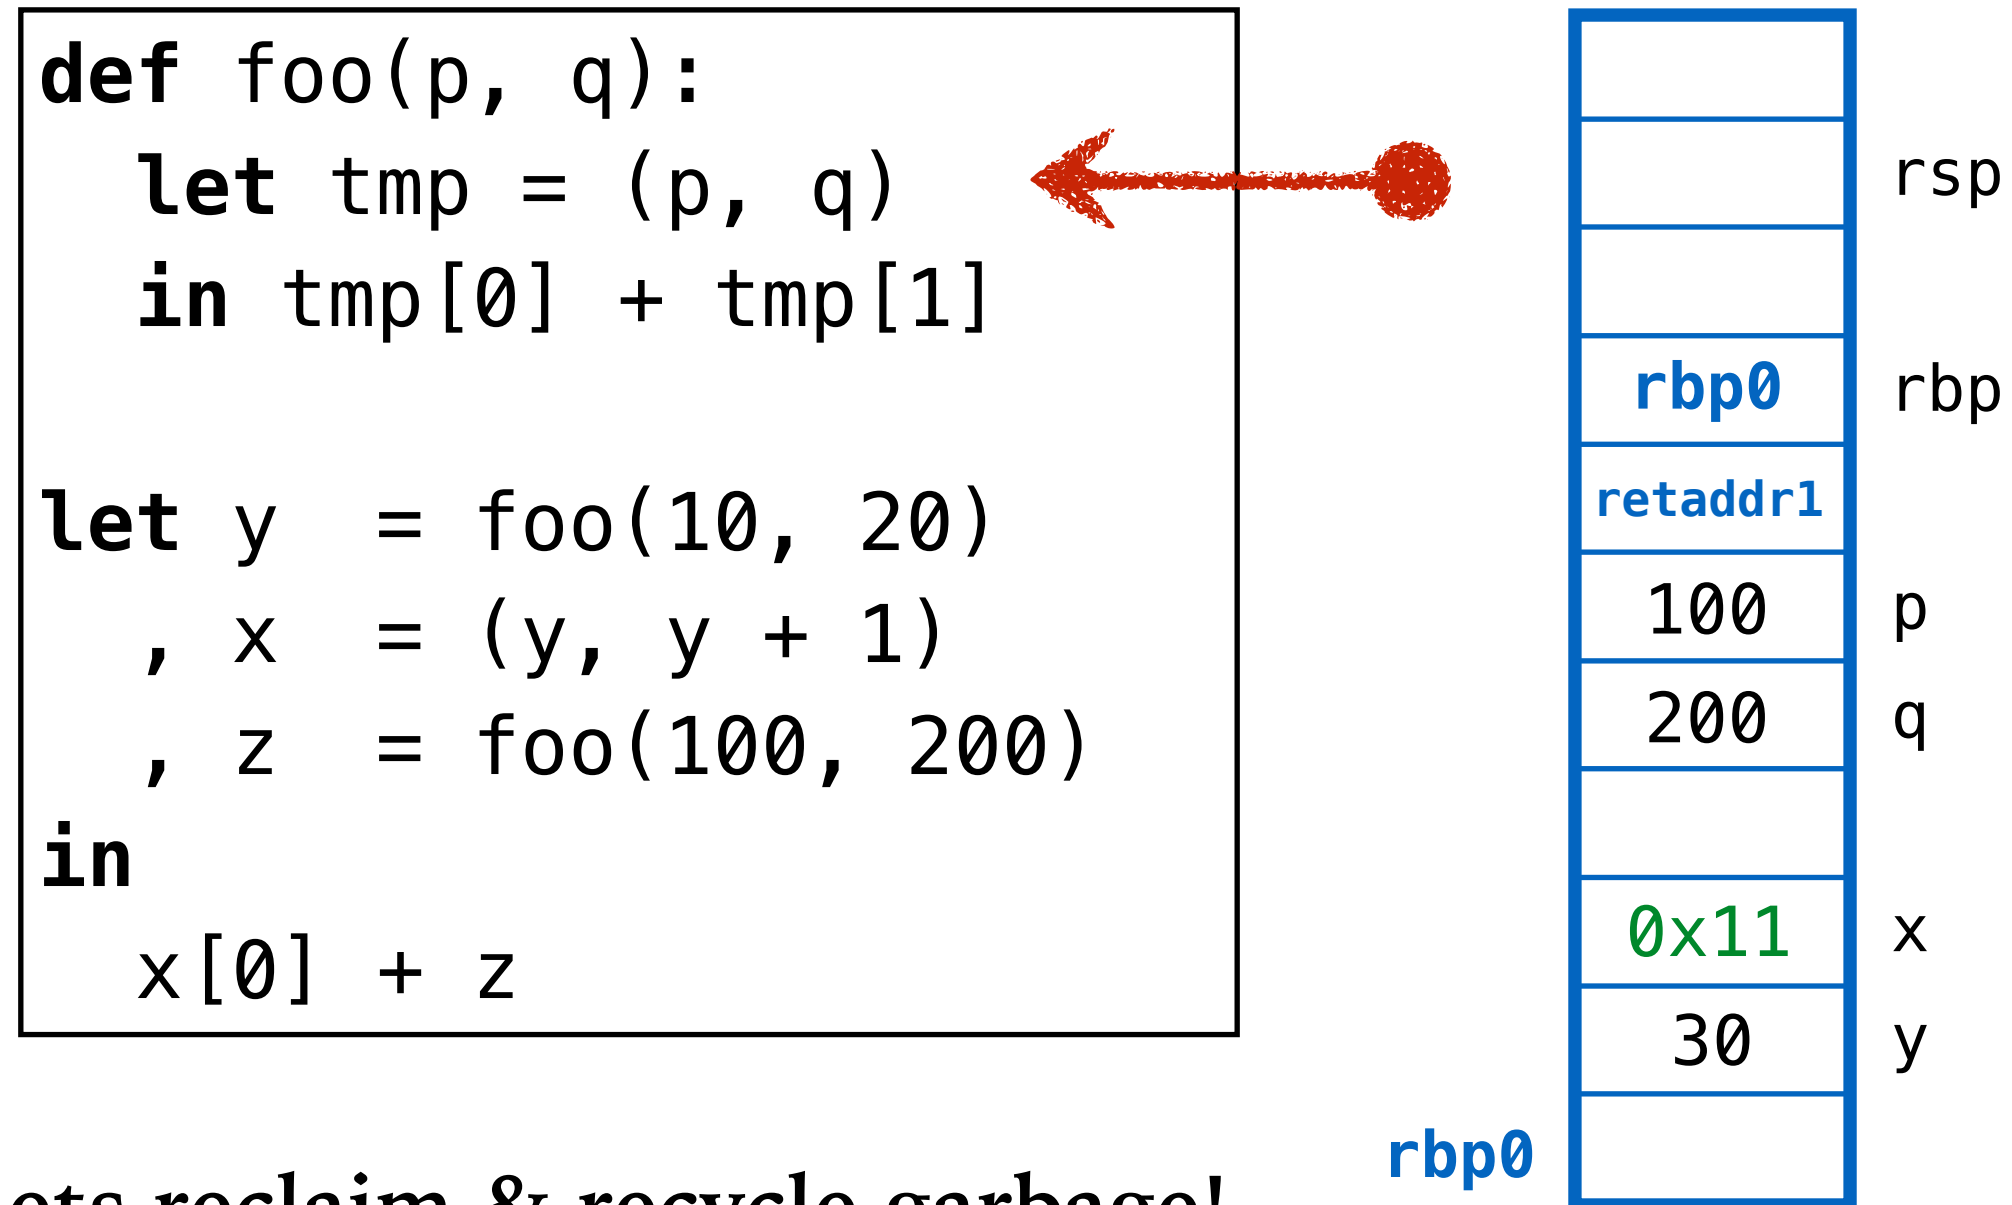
def foo(p, q):
  let tmp = (p, q)
  in tmp[0] + tmp[1]

let y  = foo(10, 20)
  , x  = (y, y + 1)
  , z  = foo(100, 200)
in
  x[0] + z

|  |  |
|---|---|
|  |  |
|  | rsp |
|  |  |
| rbp0 | rbp |
| retaddr1 |  |
| 100 | p |
| 200 | q |
|  |  |
| 0x11 | x |
| 30 | y |
|  |  |

rbp0

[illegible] reclaim & recycle garbage!